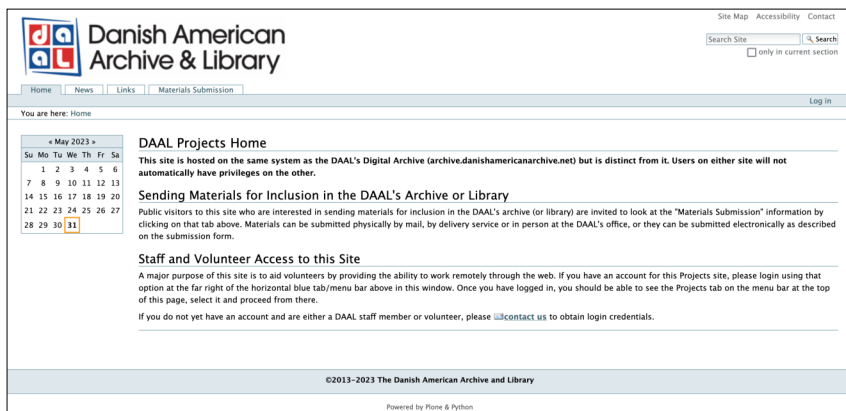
da
aL
Danish American Archive & Library

Site Map Accessibility Contact

Search Site
Search
only in current section

Home News Links Materials Submission

Log in

You are here: Home

| « May 2023 » | | | | | | |
|---|---|---|---|---|---|---|
| Su | Mo | Tu | We | Th | Fr | Sa |
| | 1 | 2 | 3 | 4 | 5 | 6 |
| 7 | 8 | 9 | 10 | 11 | 12 | 13 |
| 14 | 15 | 16 | 17 | 18 | 19 | 20 |
| 21 | 22 | 23 | 24 | 25 | 26 | 27 |
| 28 | 29 | 30 | 31 | | | |

DAAL Projects Home

This site is hosted on the same system as the DAAL's Digital Archive (archive.danishamericanarchive.net) but is distinct from it. Users on either site will not automatically have privileges on the other.

Sending Materials for Inclusion in the DAAL's Archive or Library

Public visitors to this site who are interested in sending materials for inclusion in the DAAL's archive (or library) are invited to look at the "Materials Submission" information by clicking on that tab above. Materials can be submitted physically by mail, by delivery service or in person at the DAAL's office, or they can be submitted electronically as described on the submission form.

Staff and Volunteer Access to this Site

A major purpose of this site is to aid volunteers by providing the ability to work remotely through the web. If you have an account for this Projects site, please login using that option at the far right of the horizontal blue tab/menu bar above in this window. Once you have logged in, you should be able to see the Projects tab on the menu bar at the top of this page, select it and proceed from there.

If you do not yet have an account and are either a DAAL staff member or volunteer, please contact us to obtain login credentials.

©2013–2023 The Danish American Archive and Library

Powered by Plone & Python